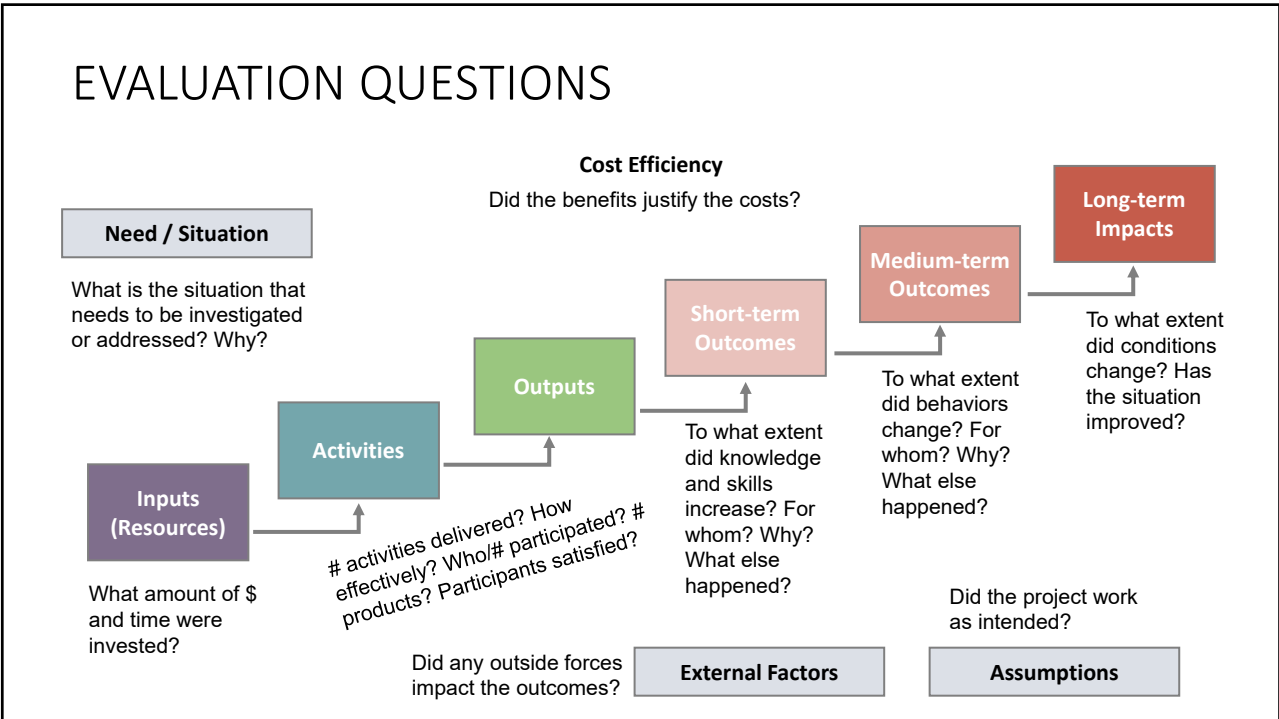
EVALUATION QUESTIONS

Cost Efficiency

Did the benefits justify the costs?

Need / Situation

What is the situation that needs to be investigated or addressed? Why?

Inputs (Resources)

What amount of $ and time were invested?

Activities

# activities delivered? How effectively? Who/# participated? # products? Participants satisfied?

Outputs

Short-term Outcomes

To what extent did knowledge and skills increase? For whom? Why? What else happened?

Medium-term Outcomes

To what extent did behaviors change? For whom? Why? What else happened?

Long-term Impacts

To what extent did conditions change? Has the situation improved?

Did any outside forces impact the outcomes?

External Factors

Did the project work as intended?

Assumptions